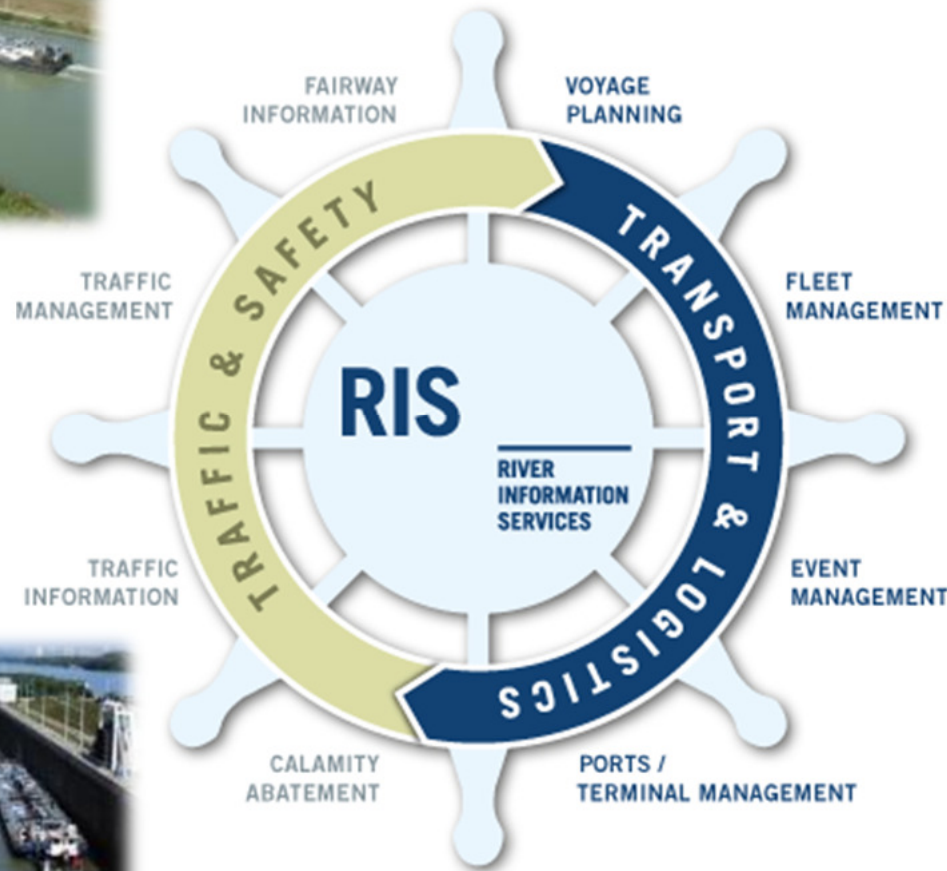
FAIRWAY INFORMATION

VOYAGE PLANNING

TRAFFIC MANAGEMENT

FLEET MANAGEMENT

TRAFFIC & SAFETY

TRANSPORT & LOGISTICS

RIS

RIVER INFORMATION SERVICES

TRAFFIC INFORMATION

EVENT MANAGEMENT

CALAMITY ABATEMENT

PORTS / TERMINAL MANAGEMENT